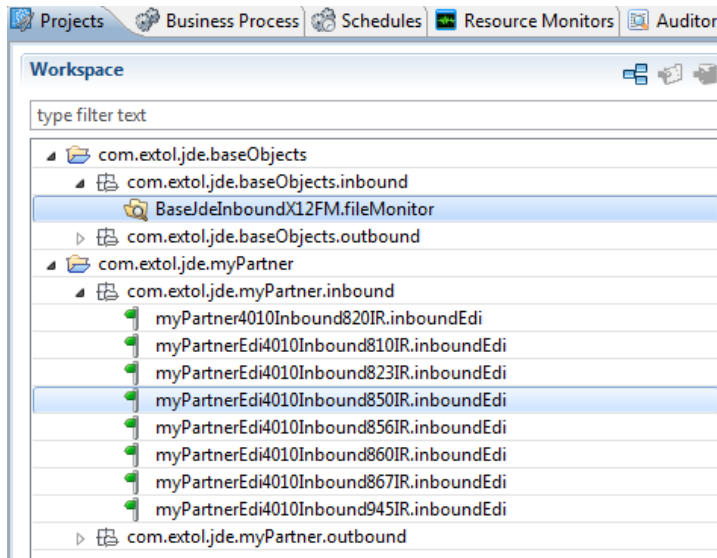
Projects | Business Process | Schedules | Resource Monitors | Auditor

Workspace

type filter text

com.extol.jde.baseObjects
com.extol.jde.baseObjects.inbound
BaseJdeInboundX12FM.fileMonitor
com.extol.jde.baseObjects.outbound
com.extol.jde.myPartner
com.extol.jde.myPartner.inbound
myPartner4010Inbound820IR.inboundEdi
myPartnerEdi4010Inbound810IR.inboundEdi
myPartnerEdi4010Inbound823IR.inboundEdi
myPartnerEdi4010Inbound850IR.inboundEdi
myPartnerEdi4010Inbound856IR.inboundEdi
myPartnerEdi4010Inbound860IR.inboundEdi
myPartnerEdi4010Inbound867IR.inboundEdi
myPartnerEdi4010Inbound945IR.inboundEdi
com.extol.jde.myPartner.outbound